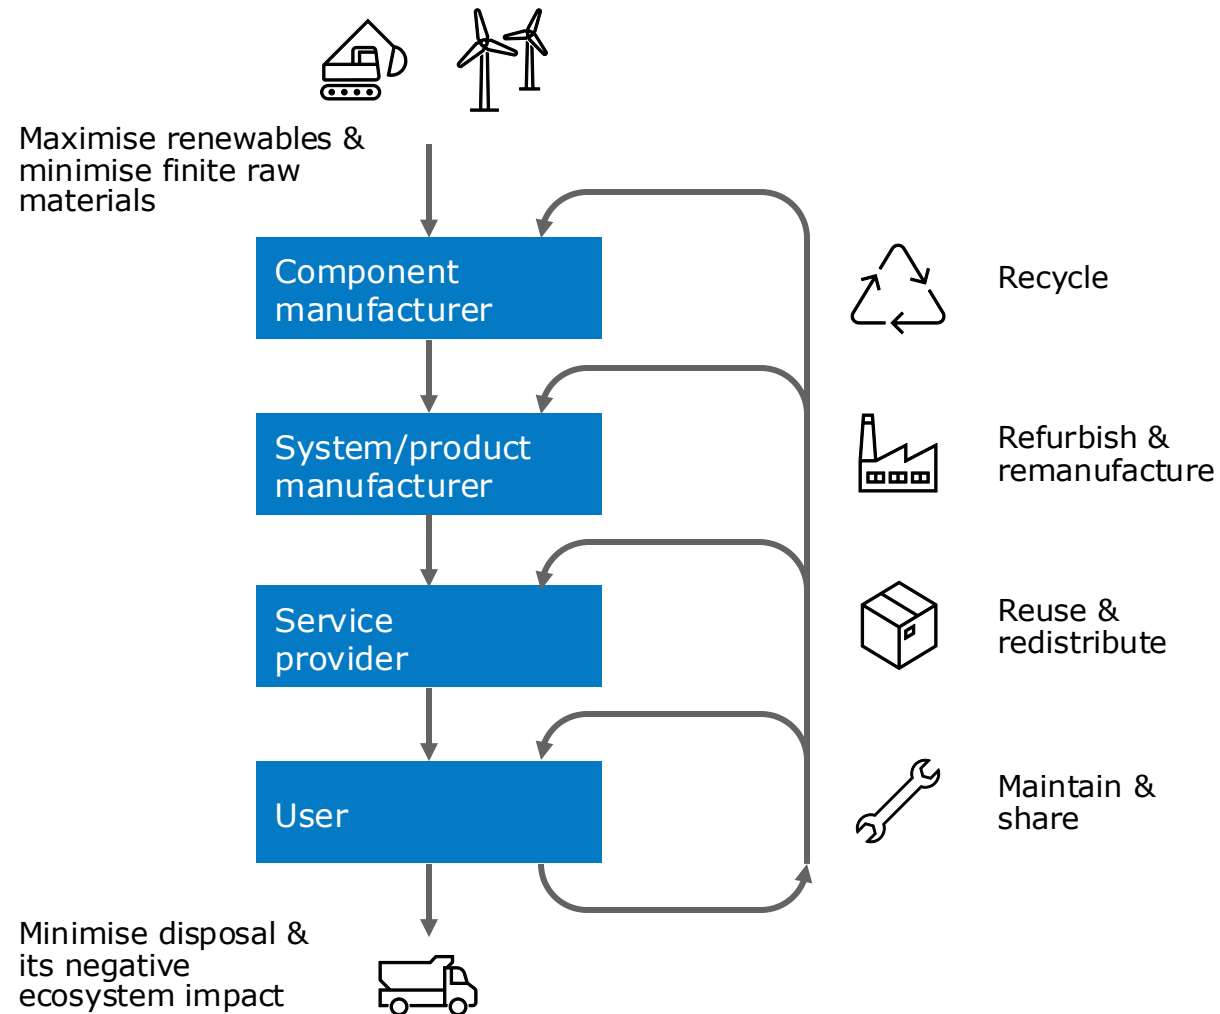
Maximise renewables & minimise finite raw materials

Component manufacturer

System/product manufacturer

Service provider

User

Minimise disposal & its negative ecosystem impact

Recycle

Refurbish & remanufacture

Reuse & redistribute

Maintain & share